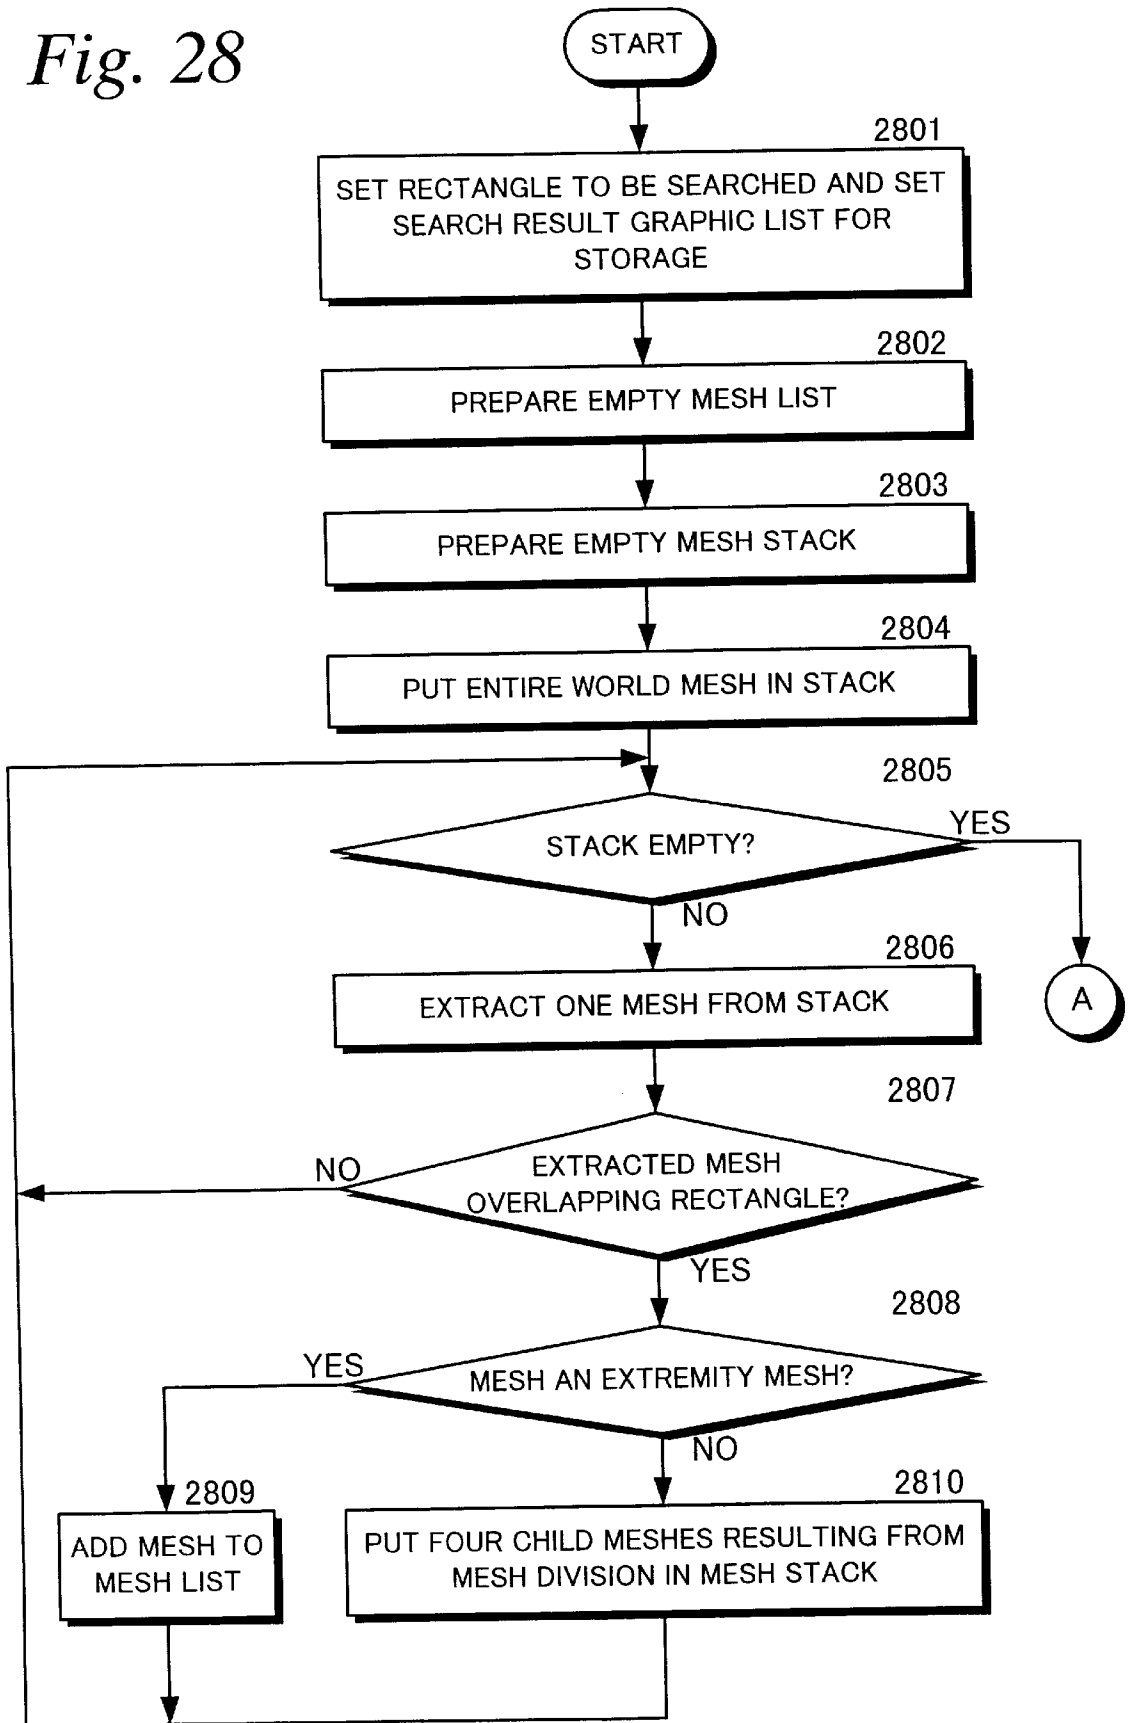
Fig. 28

START

2801
SET RECTANGLE TO BE SEARCHED AND SET SEARCH RESULT GRAPHIC LIST FOR STORAGE

2802
PREPARE EMPTY MESH LIST

2803
PREPARE EMPTY MESH STACK

2804
PUT ENTIRE WORLD MESH IN STACK

2805
STACK EMPTY?
YES
NO

A

2806
EXTRACT ONE MESH FROM STACK

2807
EXTRACTED MESH OVERLAPPING RECTANGLE?
NO
YES

2808
MESH AN EXTREMITY MESH?
YES
NO

2809
ADD MESH TO MESH LIST

2810
PUT FOUR CHILD MESHES RESULTING FROM MESH DIVISION IN MESH STACK